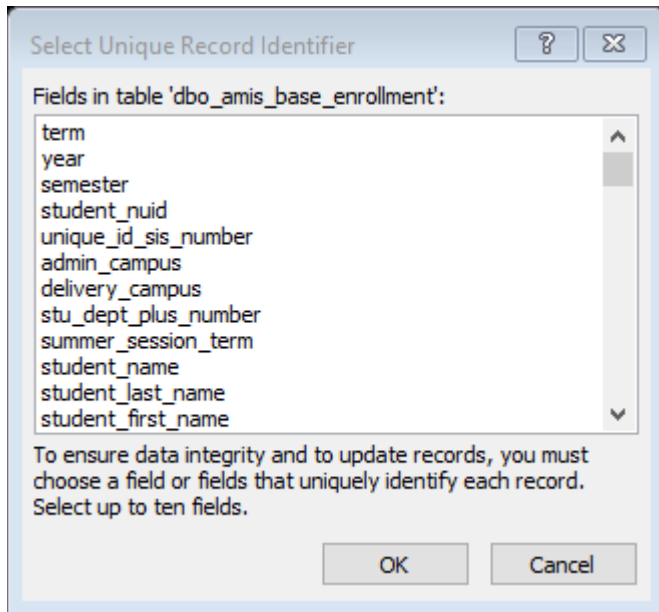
Select Unique Record Identifier

?

Fields in table 'dbo_amis_base_enrollment':

term
year
semester
student_nuid
unique_id_sis_number
admin_campus
delivery_campus
stu_dept_plus_number
summer_session_term
student_name
student_last_name
student_first_name

To ensure data integrity and to update records, you must choose a field or fields that uniquely identify each record. Select up to ten fields.

OK

Cancel